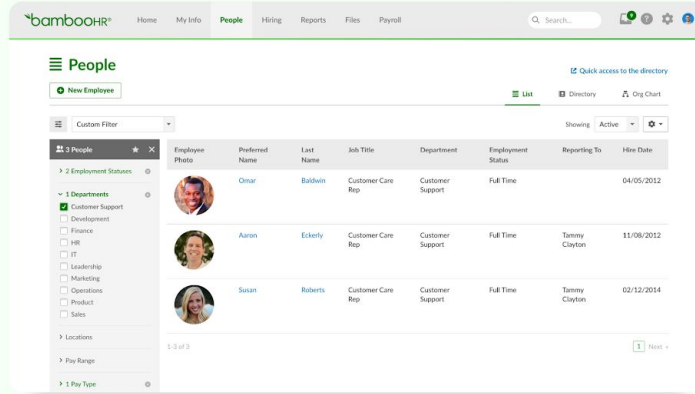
bambooHR® Home My Info People Hiring Reports Files Payroll

Search...

9

People

Quick access to the directory

New Employee

List Directory Org Chart

Custom Filter

Showing Active

3 People

> 2 Employment Statuses

1 Departments
Customer Support
Development
Finance
HR
IT
Leadership
Marketing
Operations
Product
Sales

> Locations

> Pay Range

> 1 Pay Type

| Employee Photo | Preferred Name | Last Name | Job Title | Department | Employment Status | Reporting To | Hire Date |
|---|---|---|---|---|---|---|---|
| | Omar | Baldwin | Customer Care Rep | Customer Support | Full Time | | 04/05/2012 |
| | Aaron | Eckerly | Customer Care Rep | Customer Support | Full Time | Tammy Clayton | 11/08/2012 |
| | Susan | Roberts | Customer Care Rep | Customer Support | Full Time | Tammy Clayton | 02/12/2014 |

1-3 of 3

1 Next »